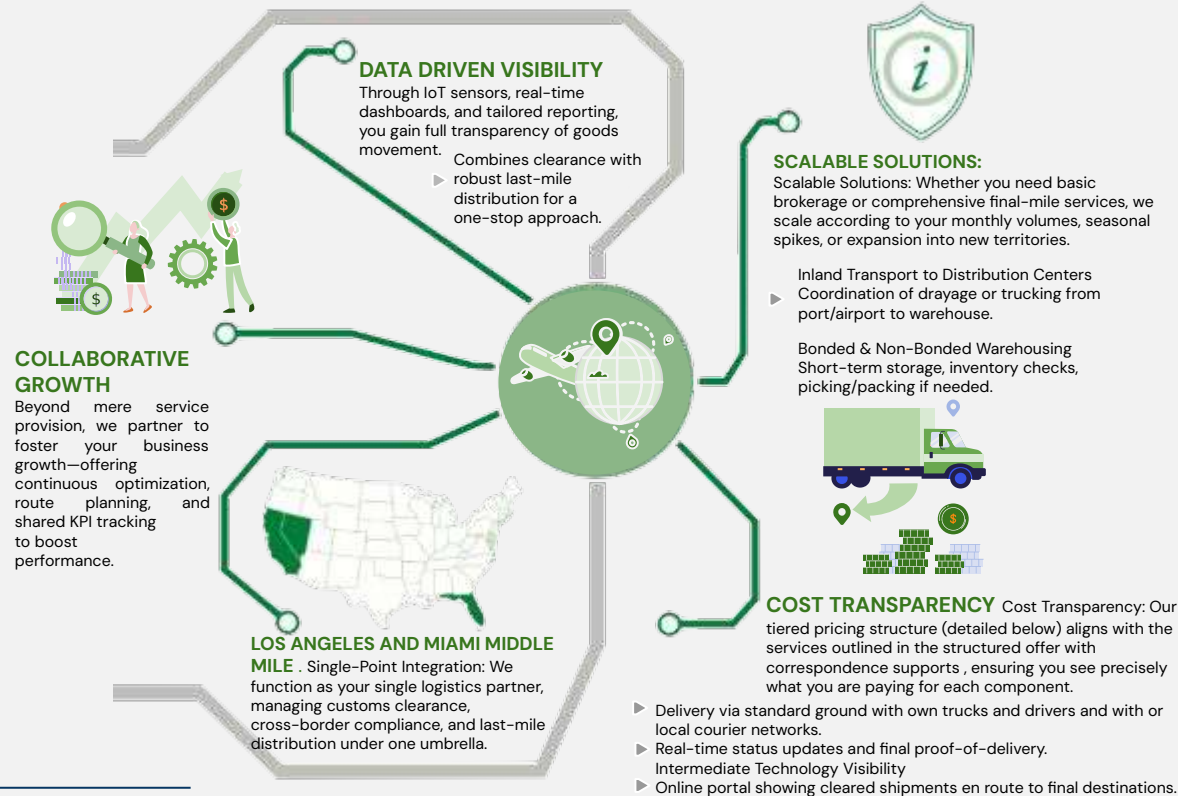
DATA DRIVEN VISIBILITY
Through IoT sensors, real-time dashboards, and tailored reporting, you gain full transparency of goods movement.

Combines clearance with robust last-mile distribution for a one-stop approach.

SCALABLE SOLUTIONS:
Scalable Solutions: Whether you need basic brokerage or comprehensive final-mile services, we scale according to your monthly volumes, seasonal spikes, or expansion into new territories.

Inland Transport to Distribution Centers
Coordination of drayage or trucking from port/airport to warehouse.

Bonded & Non-Bonded Warehousing
Short-term storage, inventory checks, picking/packing if needed.

$

$

COLLABORATIVE GROWTH
Beyond mere service provision, we partner to foster your business growth—offering continuous optimization, route planning, and shared KPI tracking to boost performance.

$

COST TRANSPARENCY Cost Transparency: Our tiered pricing structure (detailed below) aligns with the services outlined in the structured offer with correspondence supports , ensuring you see precisely what you are paying for each component.

LOS ANGELES AND MIAMI MIDDLE MILE . Single-Point Integration: We function as your single logistics partner, managing customs clearance, cross-border compliance, and last-mile distribution under one umbrella.

Delivery via standard ground with own trucks and drivers and with or local courier networks.
Real-time status updates and final proof-of-delivery.
Intermediate Technology Visibility
Online portal showing cleared shipments en route to final destinations.